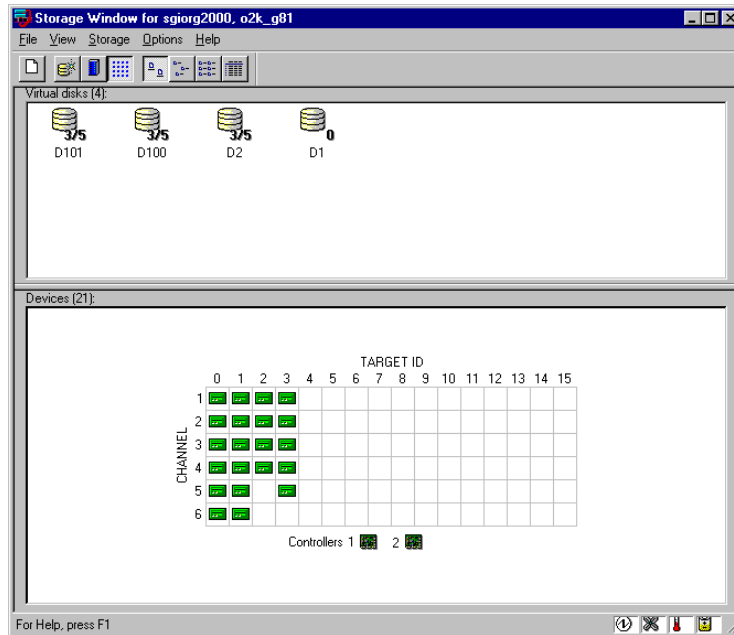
Storage Window for sgiorg2000, o2k_g81

File View Storage Options Help

Virtual disks (4):

3/5
D101

3/5
D100

3/5
D2

0
D1

Devices (21):

TARGET ID

0 1 2 3 4 5 6 7 8 9 10 11 12 13 14 15

CHANNEL

1
2
3
4
5
6

Controllers 1 2

For Help, press F1